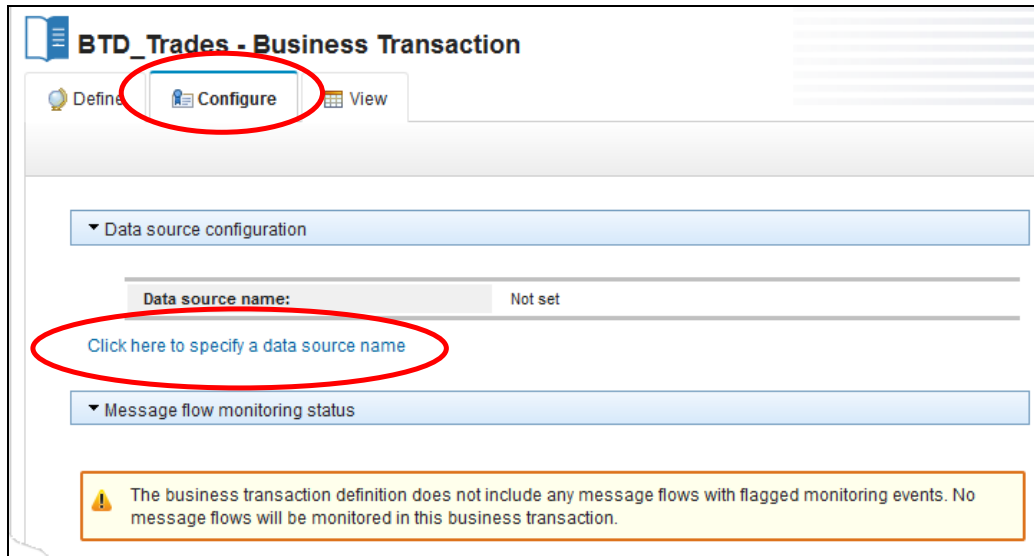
BTD_Trades - Business Transaction

Define Configure View

Data source configuration

| Data source name: | Not set |
|---|---|

Click here to specify a data source name

Message flow monitoring status

The business transaction definition does not include any message flows with flagged monitoring events. No message flows will be monitored in this business transaction.